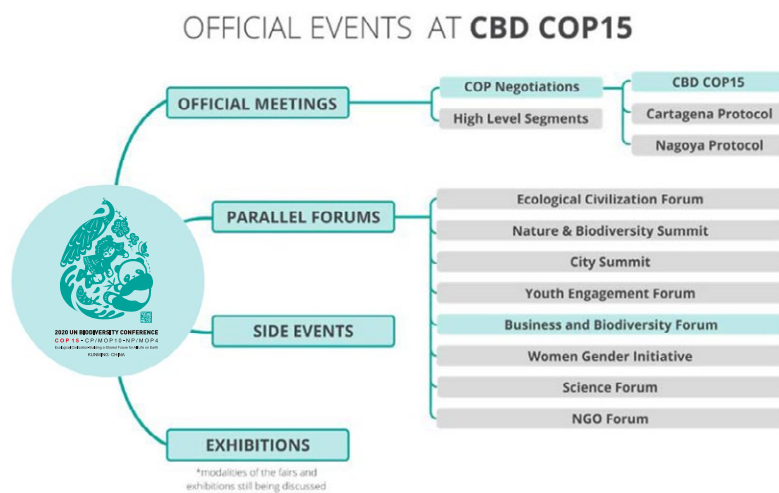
OFFICIAL EVENTS AT CBD COP15

OFFICIAL MEETINGS

COP Negotiations

High Level Segments

CBD COP15

Cartagena Protocol

Nagoya Protocol

PARALLEL FORUMS

Ecological Civilization Forum

Nature & Biodiversity Summit

City Summit

Youth Engagement Forum

Business and Biodiversity Forum

Women Gender Initiative

Science Forum

NGO Forum

SIDE EVENTS

EXHIBITIONS

*modalities of the fairs and exhibitions still being discussed

2020 UN BIODIVERSITY CONFERENCE
COP 15 · CP/MOP10 · NP/MOP4
Ecological Civilization-Building a Shared Future for All Life on Earth
KUNMING · CHINA